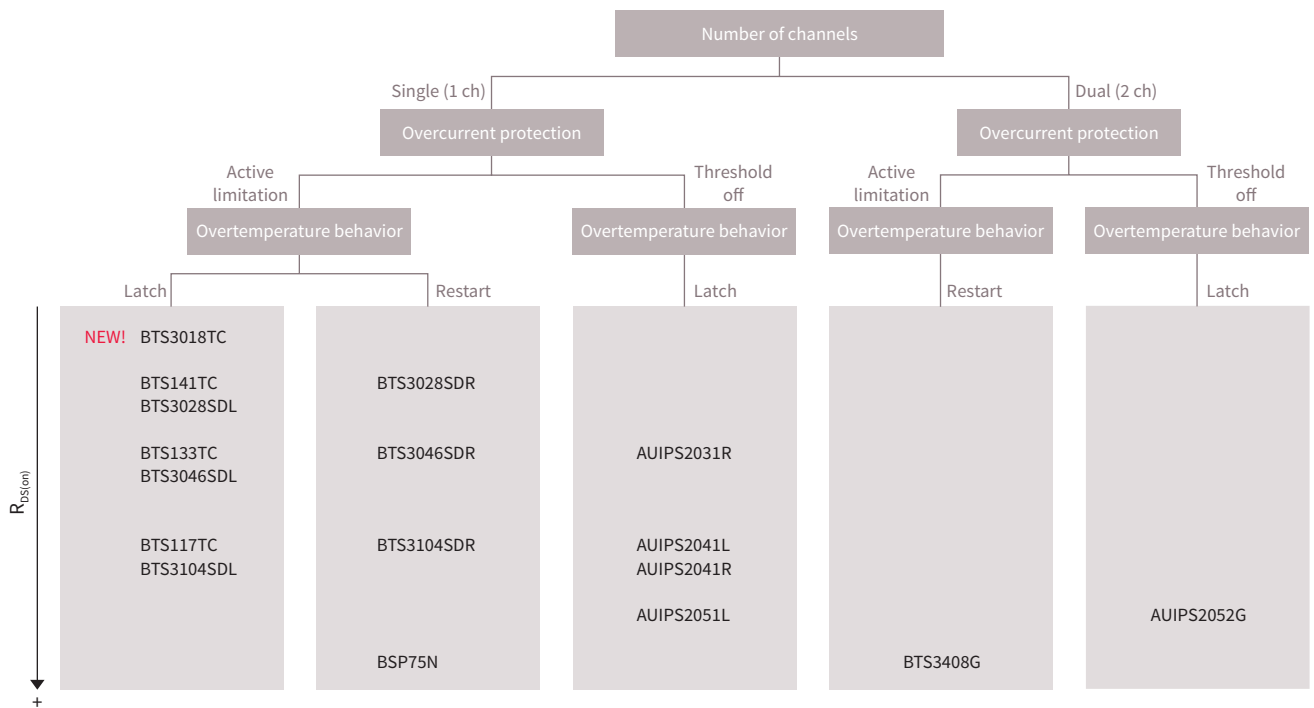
Number of channels

Single (1 ch)

Dual (2 ch)

Overcurrent protection

Overcurrent protection

Active limitation

Threshold off

Active limitation

Threshold off

Overtemperature behavior

Overtemperature behavior

Overtemperature behavior

Overtemperature behavior

Latch

Restart

Latch

Restart

Latch

NEW! BTS3018TC

BTS141TC
BTS3028SDL

BTS133TC
BTS3046SDL

BTS117TC
BTS3104SDL

BTS3028SDR

BTS3046SDR

BTS3104SDR

BSP75N

AUIPS2031R

AUIPS2041L
AUIPS2041R

AUIPS2051L

BTS3408G

AUIPS2052G

$R_{DS(on)}$

+